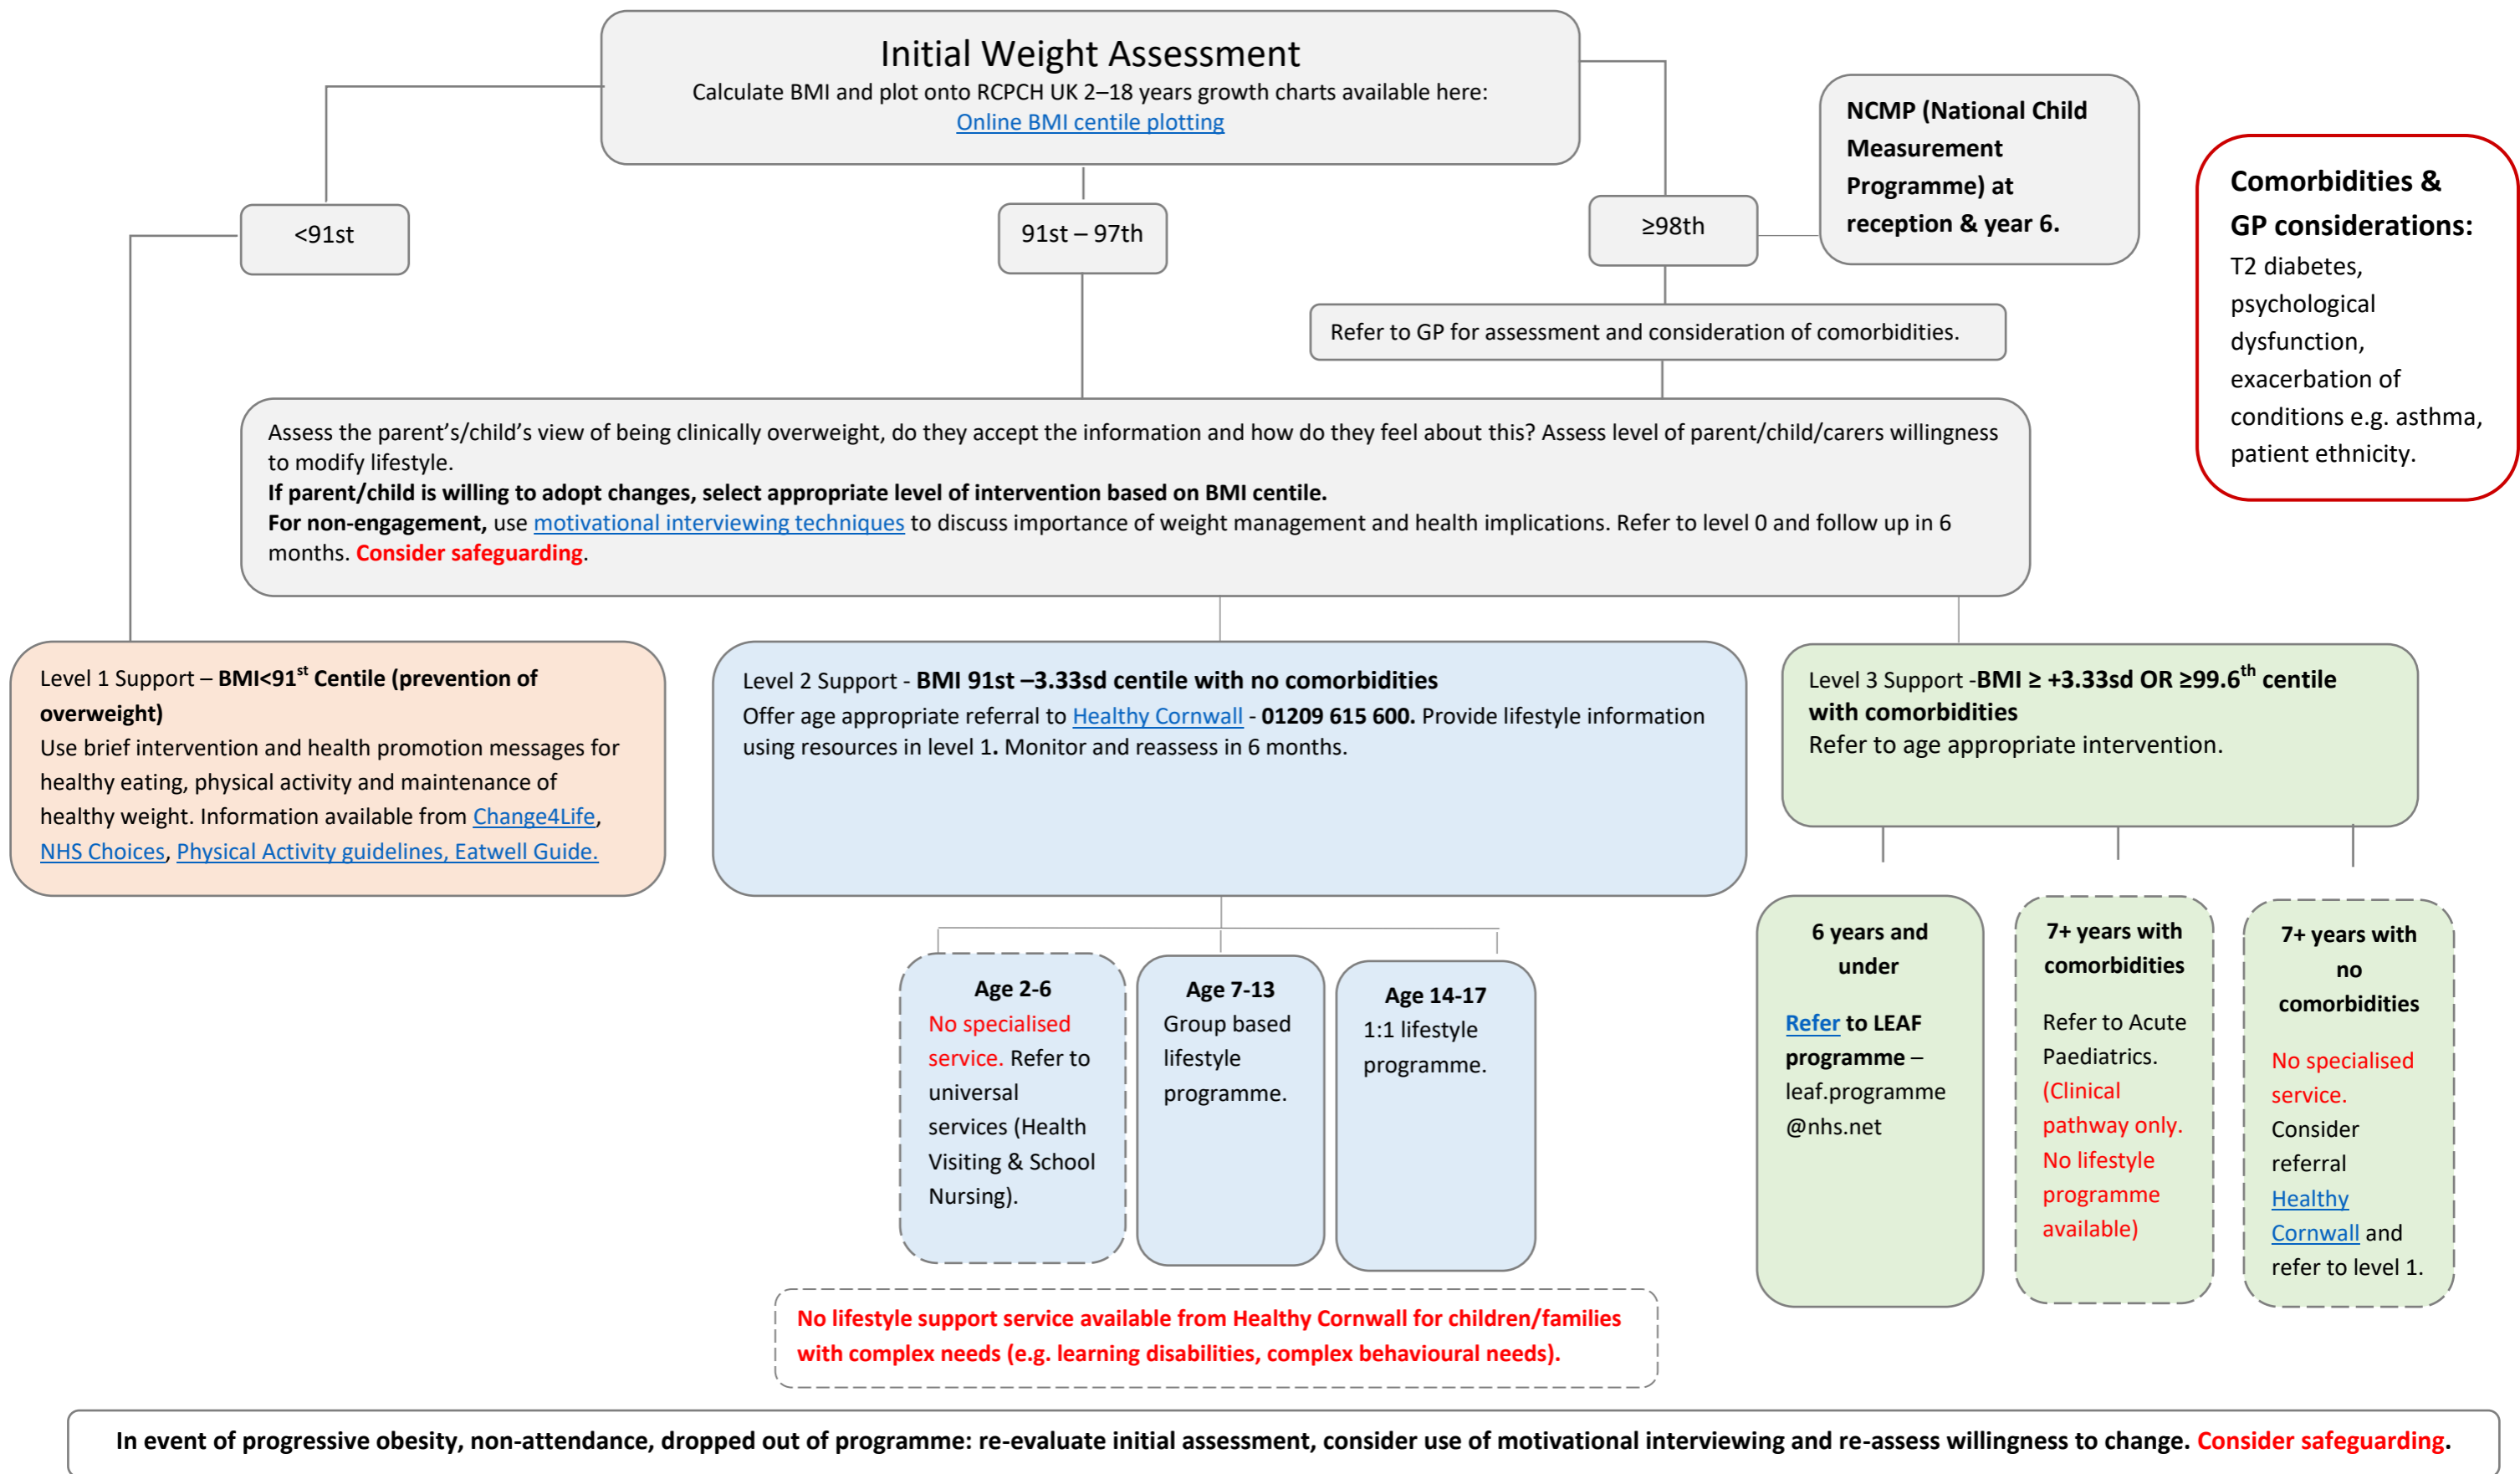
Initial Weight Assessment
Calculate BMI and plot onto RCPCH UK 2–18 years growth charts available here:
Online BMI centile plotting

NCMP (National Child Measurement Programme) at reception & year 6.

Comorbidities & GP considerations:
T2 diabetes, psychological dysfunction, exacerbation of conditions e.g. asthma, patient ethnicity.

<91st

91st – 97th

≥98th

Refer to GP for assessment and consideration of comorbidities.

Assess the parent's/child's view of being clinically overweight, do they accept the information and how do they feel about this? Assess level of parent/child/carers willingness to modify lifestyle.
If parent/child is willing to adopt changes, select appropriate level of intervention based on BMI centile.
For non-engagement, use motivational interviewing techniques to discuss importance of weight management and health implications. Refer to level 0 and follow up in 6 months. Consider safeguarding.

Level 1 Support – BMI<91$^{st}$ Centile (prevention of overweight)
Use brief intervention and health promotion messages for healthy eating, physical activity and maintenance of healthy weight. Information available from Change4Life, NHS Choices, Physical Activity guidelines, Eatwell Guide.

Level 2 Support - BMI 91st –3.33sd centile with no comorbidities
Offer age appropriate referral to Healthy Cornwall - 01209 615 600. Provide lifestyle information using resources in level 1. Monitor and reassess in 6 months.

Level 3 Support -BMI ≥ +3.33sd OR ≥99.6$^{th}$ centile with comorbidities
Refer to age appropriate intervention.

Age 2-6
No specialised service. Refer to universal services (Health Visiting & School Nursing).

Age 7-13
Group based lifestyle programme.

Age 14-17
1:1 lifestyle programme.

6 years and under
Refer to LEAF programme – leaf.programme @nhs.net

7+ years with comorbidities
Refer to Acute Paediatrics. (Clinical pathway only. No lifestyle programme available)

7+ years with no comorbidities
No specialised service. Consider referral Healthy Cornwall and refer to level 1.

No lifestyle support service available from Healthy Cornwall for children/families with complex needs (e.g. learning disabilities, complex behavioural needs).

In event of progressive obesity, non-attendance, dropped out of programme: re-evaluate initial assessment, consider use of motivational interviewing and re-assess willingness to change. Consider safeguarding.